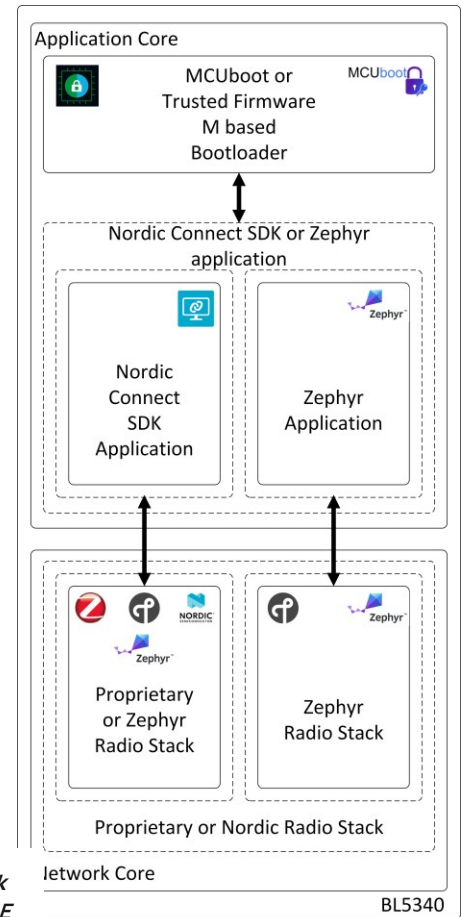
Application Core

MCUboot or Trusted Firmware M based Bootloader

MCUboot

Nordic Connect SDK or Zephyr application

Nordic Connect SDK Application

Zephyr

Zephyr Application

NORDIC

Zephyr

Proprietary or Zephyr Radio Stack

Zephyr

Zephyr Radio Stack

Proprietary or Nordic Radio Stack

k

E

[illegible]letwork Core

BL5340